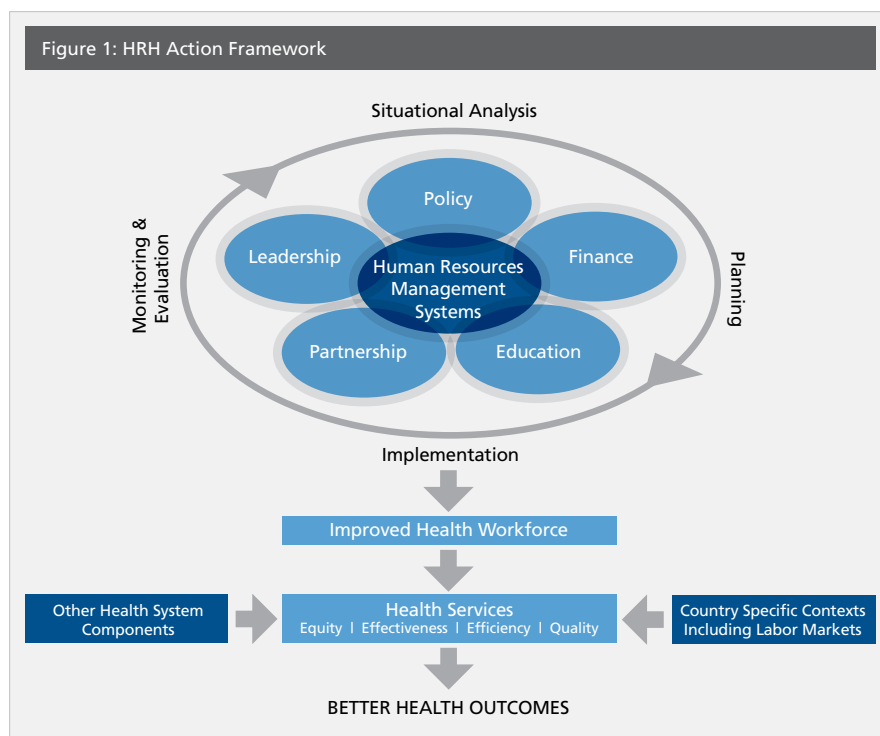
Figure 1: HRH Action Framework

Situational Analysis

Policy

Leadership

Finance

Human Resources Management Systems

Partnership

Education

Monitoring & Evaluation

Planning

Implementation

Improved Health Workforce

Other Health System Components

Health Services
Equity | Effectiveness | Efficiency | Quality

Country Specific Contexts Including Labor Markets

BETTER HEALTH OUTCOMES